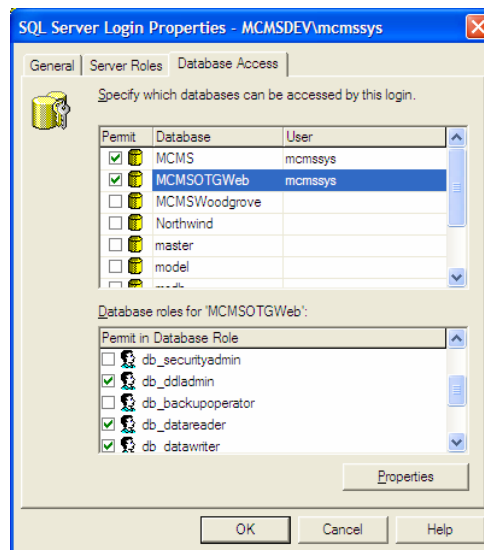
SQL Server Login Properties - MCMSDEV\mcmssys

General | Server Roles | Database Access

Specify which databases can be accessed by this login.

| Permit | Database | User |
|---|---|---|
| ☑ | MCMS | mcmssys |
| ☑ | MCMSOTGWeb | mcmssys |
| ☐ | MCMSWoodgrove | |
| ☐ | Northwind | |
| ☐ | master | |
| ☐ | model | |
| ☐ | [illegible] | |

Database roles for 'MCMSOTGWeb':

| Permit in Database Role |
|---|
| ☐ db_securityadmin |
| ☑ db_ddladmin |
| ☐ db_backupoperator |
| ☑ db_datareader |
| ☑ db_datawriter |

Properties

OK | Cancel | Help